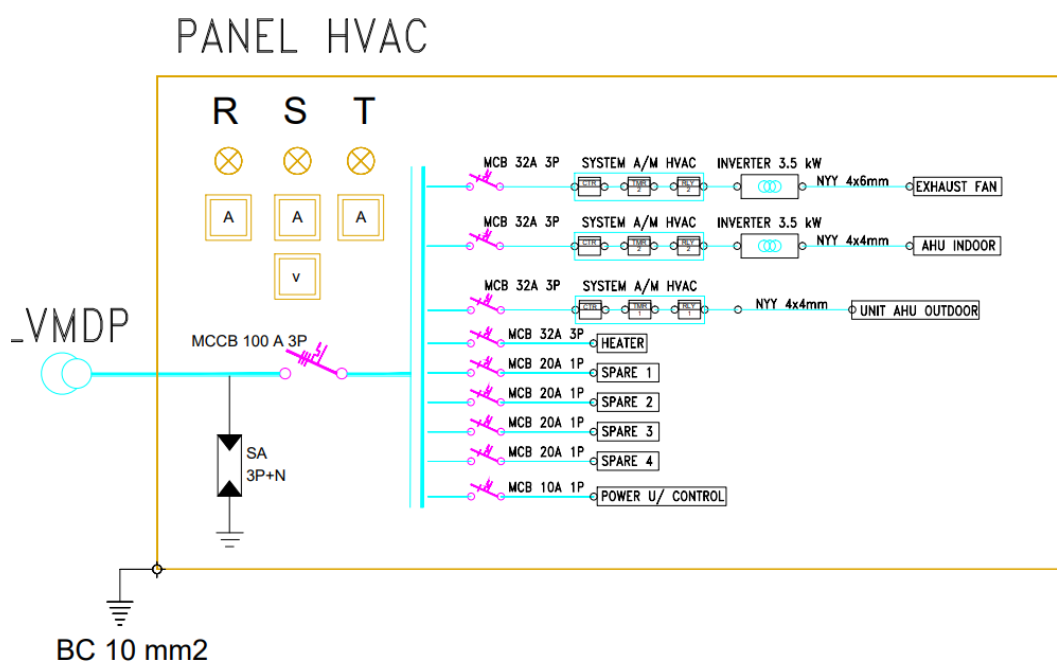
PANEL HVAC

R S T

A A A

V

_VMDP

MCCB 100 A 3P

SA
3P+N

MCB 32A 3P SYSTEM A/M HVAC INVERTER 3.5 kW NYY 4x6mm EXHAUST FAN

CTR TMR 2 RLY 2

MCB 32A 3P SYSTEM A/M HVAC INVERTER 3.5 kW NYY 4x4mm AHU INDOOR

CTR TMR 2 RLY 2

MCB 32A 3P SYSTEM A/M HVAC NYY 4x4mm UNIT AHU OUTDOOR

CTR TMR 1 RLY 1

MCB 32A 3P HEATER

MCB 20A 1P SPARE 1

MCB 20A 1P SPARE 2

MCB 20A 1P SPARE 3

MCB 20A 1P SPARE 4

MCB 10A 1P POWER U/ CONTROL

BC 10 mm2